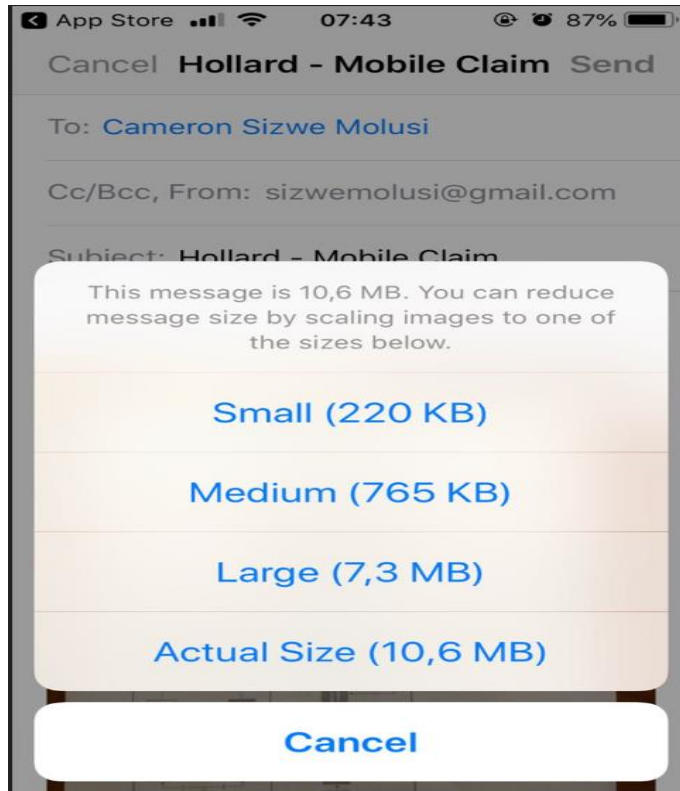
App Store 07:43 87%

Cancel Hollard - Mobile Claim Send

To: Cameron Sizwe Molusi

Cc/Bcc, From: sizwemolusi@gmail.com

Subject: Hollard - Mobile Claim

This message is 10,6 MB. You can reduce message size by scaling images to one of the sizes below.

Small (220 KB)

Medium (765 KB)

Large (7,3 MB)

Actual Size (10,6 MB)

Cancel